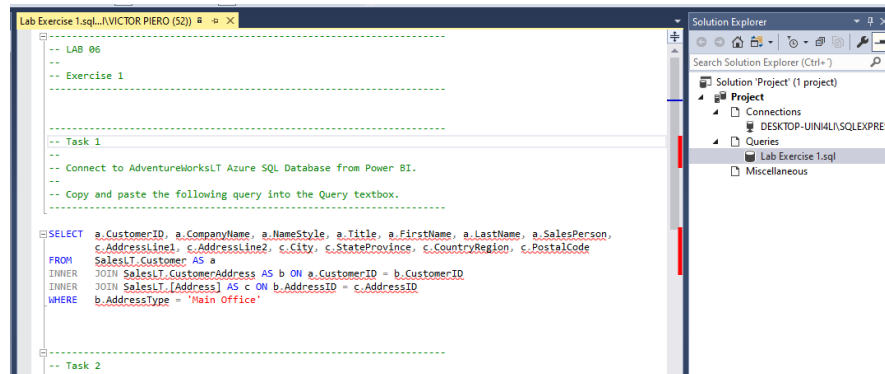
Lab Exercise 1.sql...I\VICTOR PIERO (52))

--------------------------------------------------------------------------------
-- LAB 06
--
-- Exercise 1
--------------------------------------------------------------------------------

--------------------------------------------------------------------------------
-- Task 1
--
-- Connect to AdventureWorksLT Azure SQL Database from Power BI.
--
-- Copy and paste the following query into the Query textbox.
--------------------------------------------------------------------------------

SELECT a.CustomerID, a.CompanyName, a.NameStyle, a.Title, a.FirstName, a.LastName, a.SalesPerson,
c.AddressLine1, c.AddressLine2, c.City, c.StateProvince, c.CountryRegion, c.PostalCode
FROM SalesLT.Customer AS a
INNER JOIN SalesLT.CustomerAddress AS b ON a.CustomerID = b.CustomerID
INNER JOIN SalesLT.[Address] AS c ON b.AddressID = c.AddressID
WHERE b.AddressType = 'Main Office'

--------------------------------------------------------------------------------
-- Task 2

Solution Explorer
Search Solution Explorer (Ctrl+')
Solution 'Project' (1 project)
Project
Connections
DESKTOP-UINI4LI\SQLEXPRE
Queries
Lab Exercise 1.sql
Miscellaneous